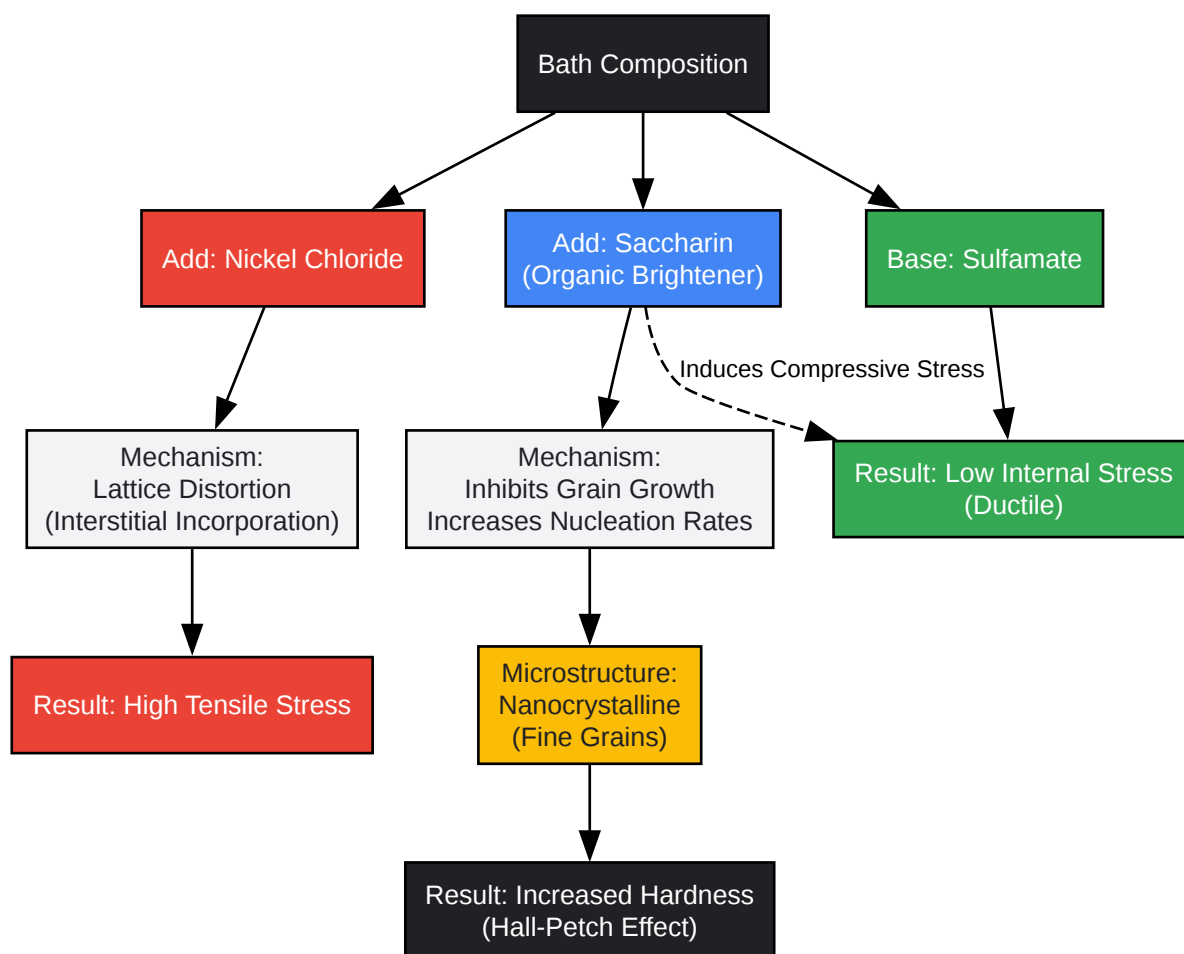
Bath Composition

Add: Nickel Chloride

Add: Saccharin
(Organic Brightener)

Base: Sulfamate

Induces Compressive Stress

Mechanism:
Lattice Distortion
(Interstitial Incorporation)

Mechanism:
Inhibits Grain Growth
Increases Nucleation Rates

Result: Low Internal Stress
(Ductile)

Result: High Tensile Stress

Microstructure:
Nanocrystalline
(Fine Grains)

Result: Increased Hardness
(Hall-Petch Effect)